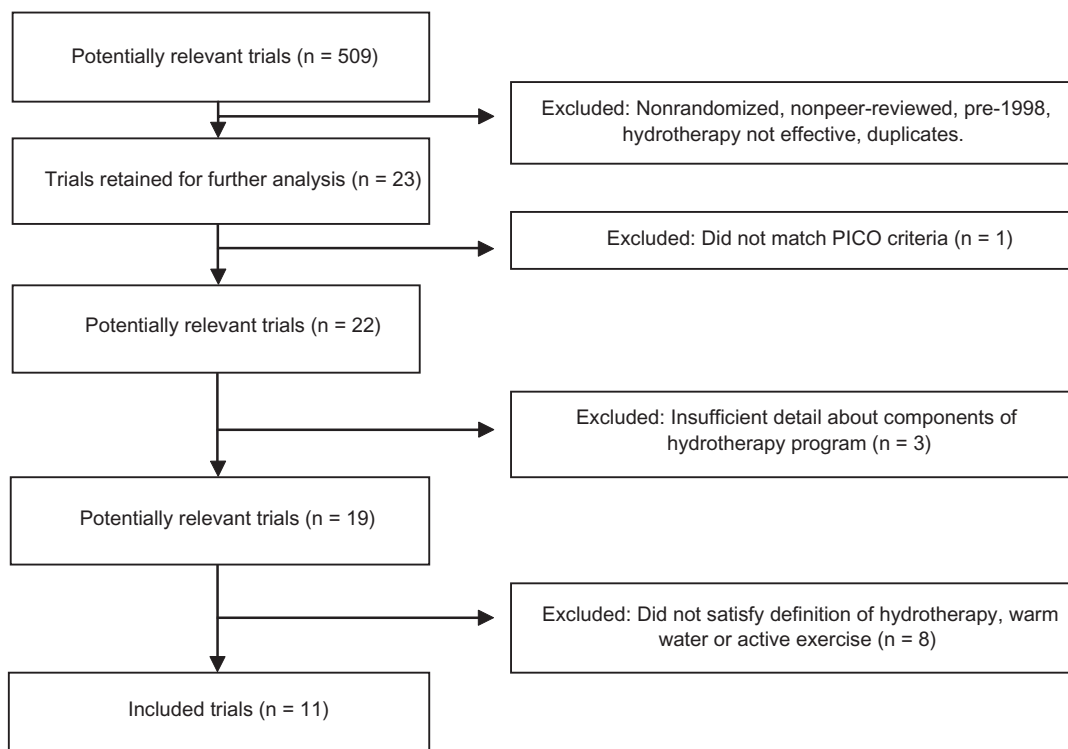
Potentially relevant trials (n = 509)

Excluded: Nonrandomized, nonpeer-reviewed, pre-1998, hydrotherapy not effective, duplicates.

Trials retained for further analysis (n = 23)

Excluded: Did not match PICO criteria (n = 1)

Potentially relevant trials (n = 22)

Excluded: Insufficient detail about components of hydrotherapy program (n = 3)

Potentially relevant trials (n = 19)

Excluded: Did not satisfy definition of hydrotherapy, warm water or active exercise (n = 8)

Included trials (n = 11)